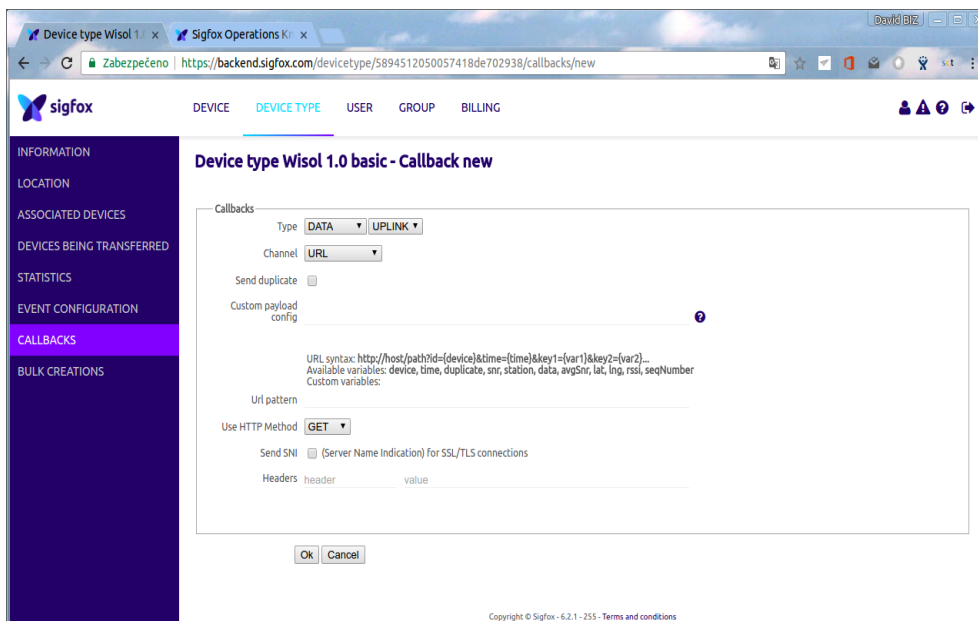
Device type Wisol 1.( ×
Sigfox Operations Kr ×
David BIZ
Zabezpečeno | https://backend.sigfox.com/devicetype/5894512050057418de702938/callbacks/new

sigfox
DEVICE DEVICE TYPE USER GROUP BILLING

INFORMATION
LOCATION
ASSOCIATED DEVICES
DEVICES BEING TRANSFERRED
STATISTICS
EVENT CONFIGURATION
CALLBACKS
BULK CREATIONS

Device type Wisol 1.0 basic - Callback new

Callbacks
Type DATA UPLINK
Channel URL
Send duplicate
Custom payload config

URL syntax: http://host/path?id={device}&time={time}&key1={var1}&key2={var2}...
Available variables: device, time, duplicate, snr, station, data, avgSnr, lat, lng, rssi, seqNumber
Custom variables:
Url pattern
Use HTTP Method GET
Send SNI (Server Name Indication) for SSL/TLS connections
Headers header value

Ok Cancel

Copyright © Sigfox - 6.2.1 - 255 - Terms and conditions